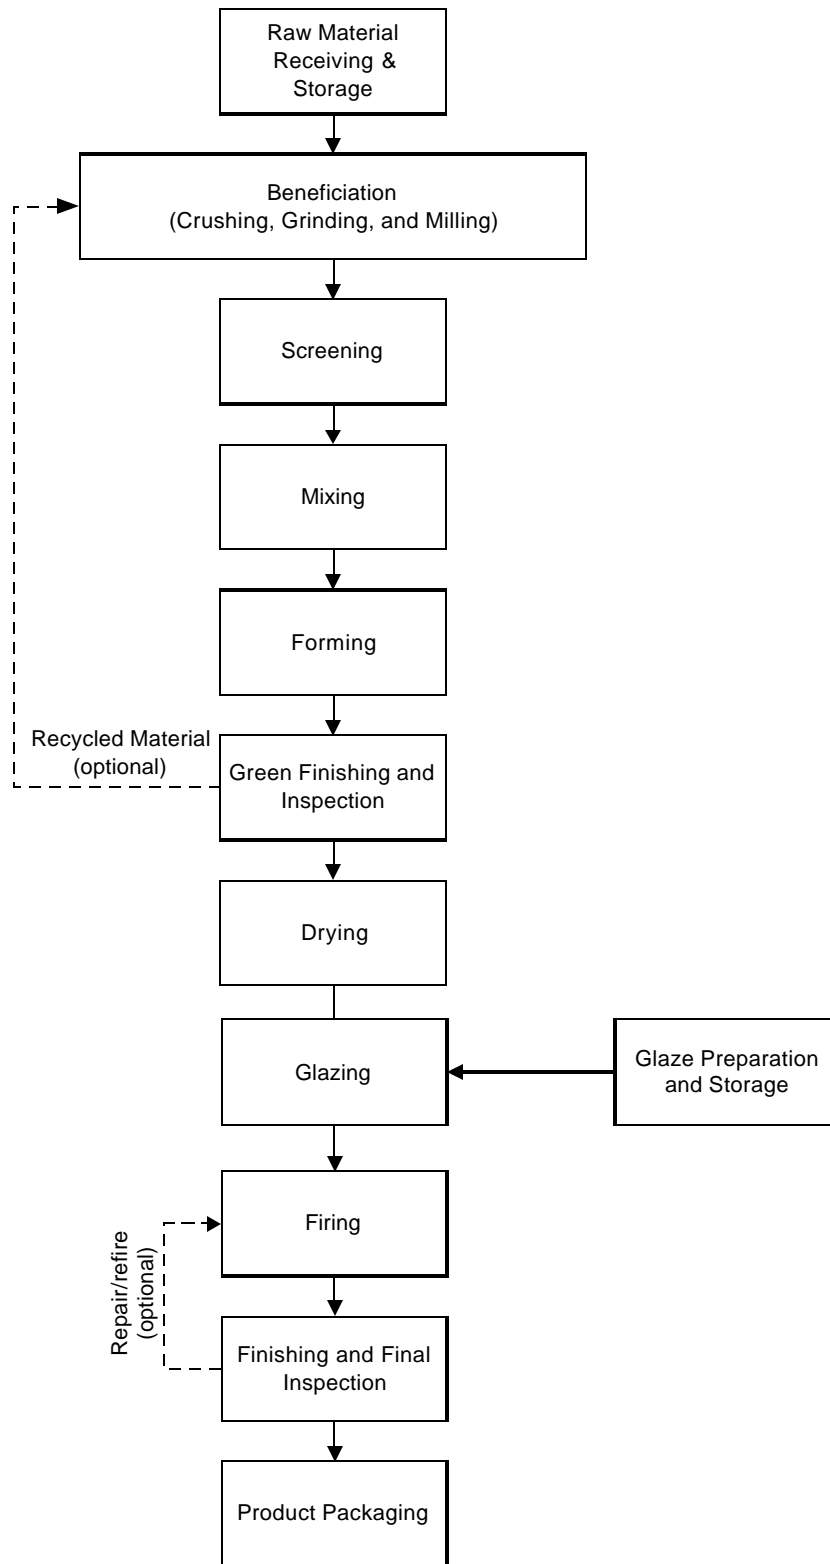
Raw Material Receiving & Storage

Beneficiation (Crushing, Grinding, and Milling)

Screening

Mixing

Forming

Recycled Material (optional)

Green Finishing and Inspection

Drying

Glazing

Glaze Preparation and Storage

Firing

Repair/refire (optional)

Finishing and Final Inspection

Product Packaging